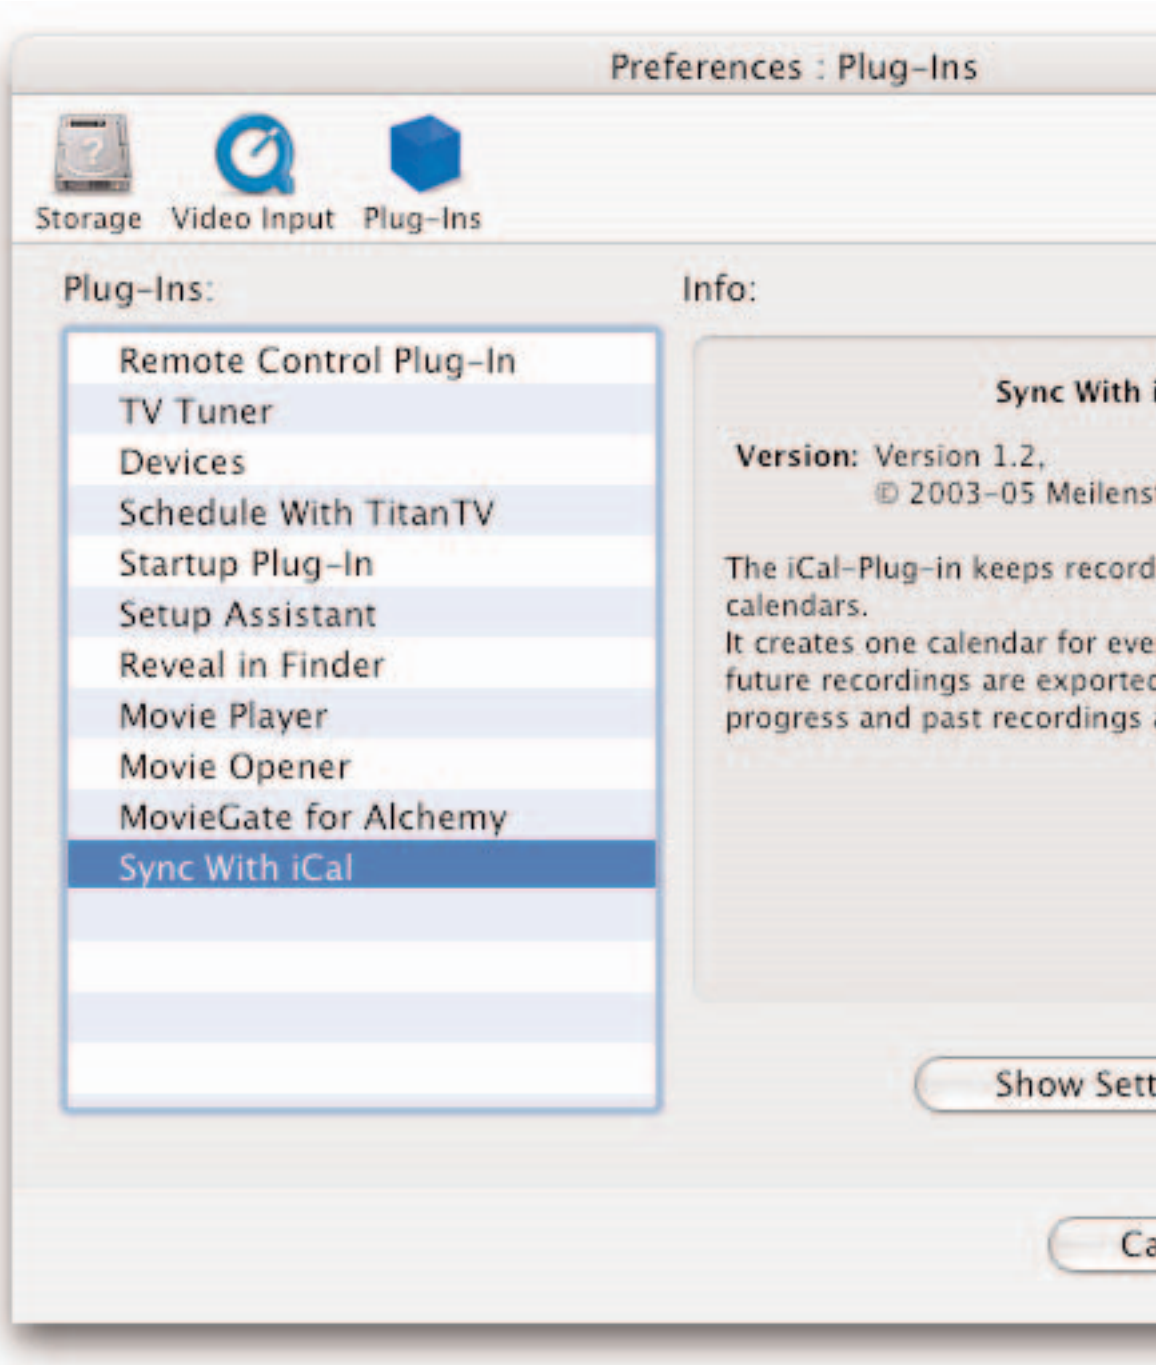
Preferences : Plug-Ins

Storage Video Input Plug-Ins

Plug-Ins:

Remote Control Plug-In
TV Tuner
Devices
Schedule With TitanTV
Startup Plug-In
Setup Assistant
Reveal in Finder
Movie Player
Movie Opener
MovieGate for Alchemy
Sync With iCal

Info:

Sync With i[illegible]

Version: Version 1.2,
© 2003-05 Meilens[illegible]

The iCal-Plug-in keeps record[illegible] calendars.
It creates one calendar for eve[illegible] future recordings are exporte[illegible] progress and past recordings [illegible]

Show Sett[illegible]

Ca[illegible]